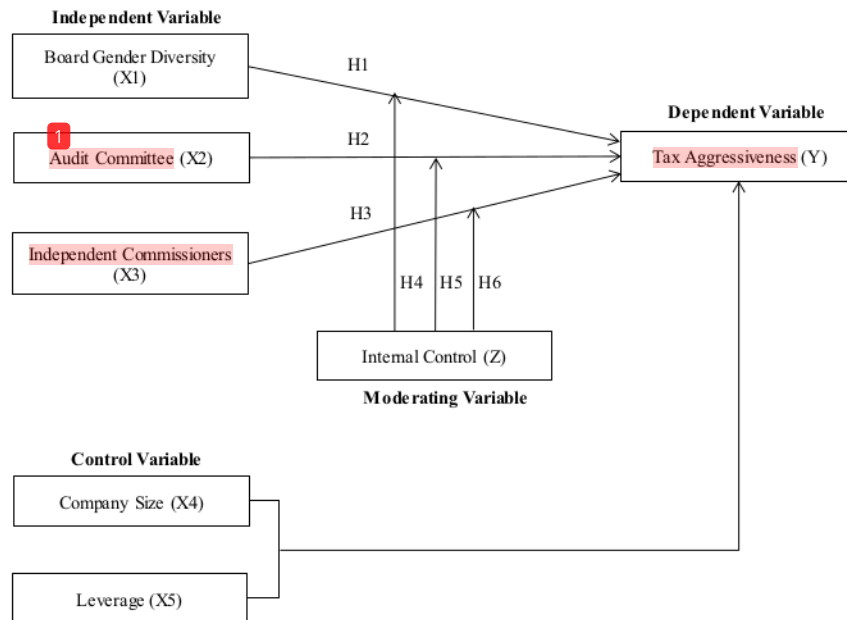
Independent Variable

Board Gender Diversity (X1)

1

Audit Committee (X2)

Independent Commissioners (X3)

H1

H2

H3

H4 H5 H6

Dependent Variable

Tax Aggressiveness (Y)

Internal Control (Z)

Moderating Variable

Control Variable

Company Size (X4)

Leverage (X5)